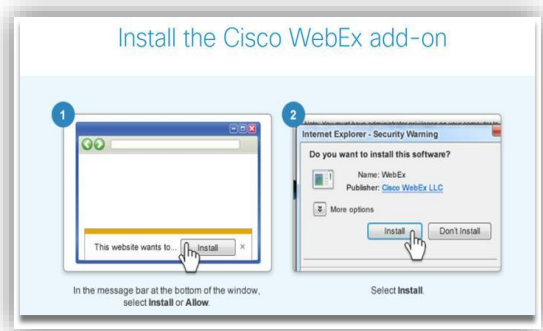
Install the Cisco WebEx add-on

1

This website wants to... Install ×

In the message bar at the bottom of the window, select Install or Allow.

2

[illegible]

Internet Explorer - Security Warning

Do you want to install this software?

Name: WebEx
Publisher: Cisco WebEx LLC

More options

Install Don't Install

Select Install.